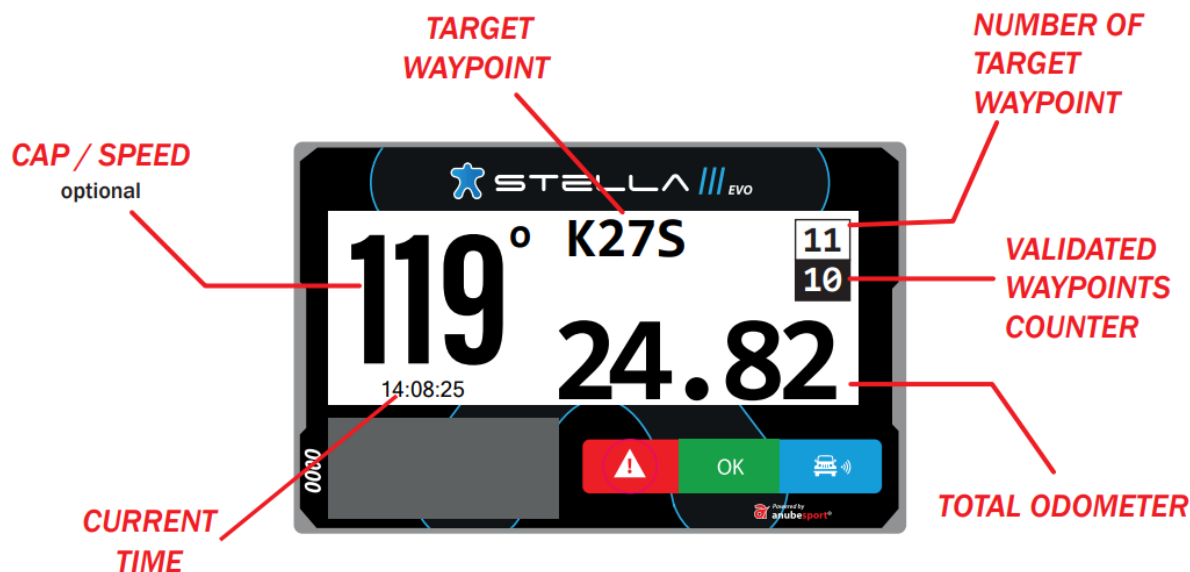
TARGET WAYPOINT

NUMBER OF TARGET WAYPOINT

CAP / SPEED
optional

STELLA III EVO

119°

K27S

11

10

VALIDATED WAYPOINTS COUNTER

24.82

14:08:25

0000

OK

Powered by anubesport

CURRENT TIME

TOTAL ODOMETER